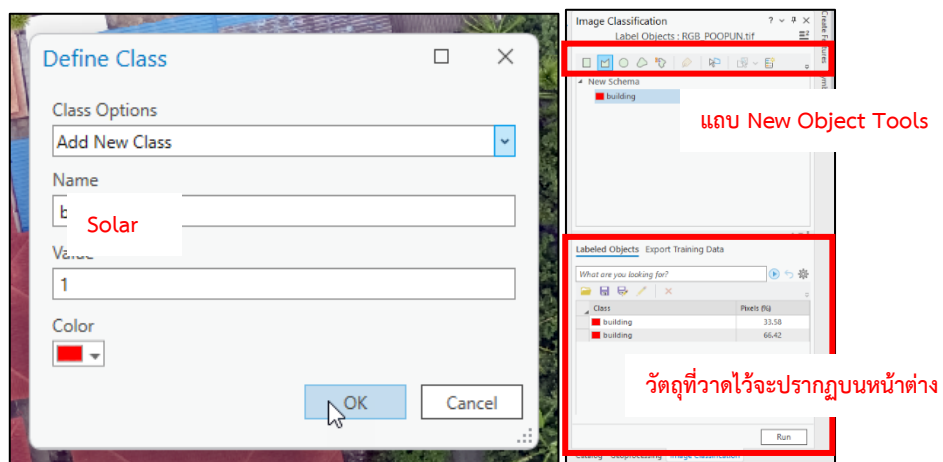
Define Class

Class Options

Add New Class

Name

b

Solar

Value

1

Color

OK

Cancel

Image Classification

Label Objects : RGB_POOPUN.tif

New Schema

building

แถบ New Object Tools

Labeled Objects Export Training Data

What are you looking for?

| Class | Pixels (%) |
|---|---|
| building | 33.58 |
| building | 66.42 |

วัตถุที่วาดไว้จะปรากฏบนหน้าต่าง

Run

Catalog Geoprocessing Image Classification